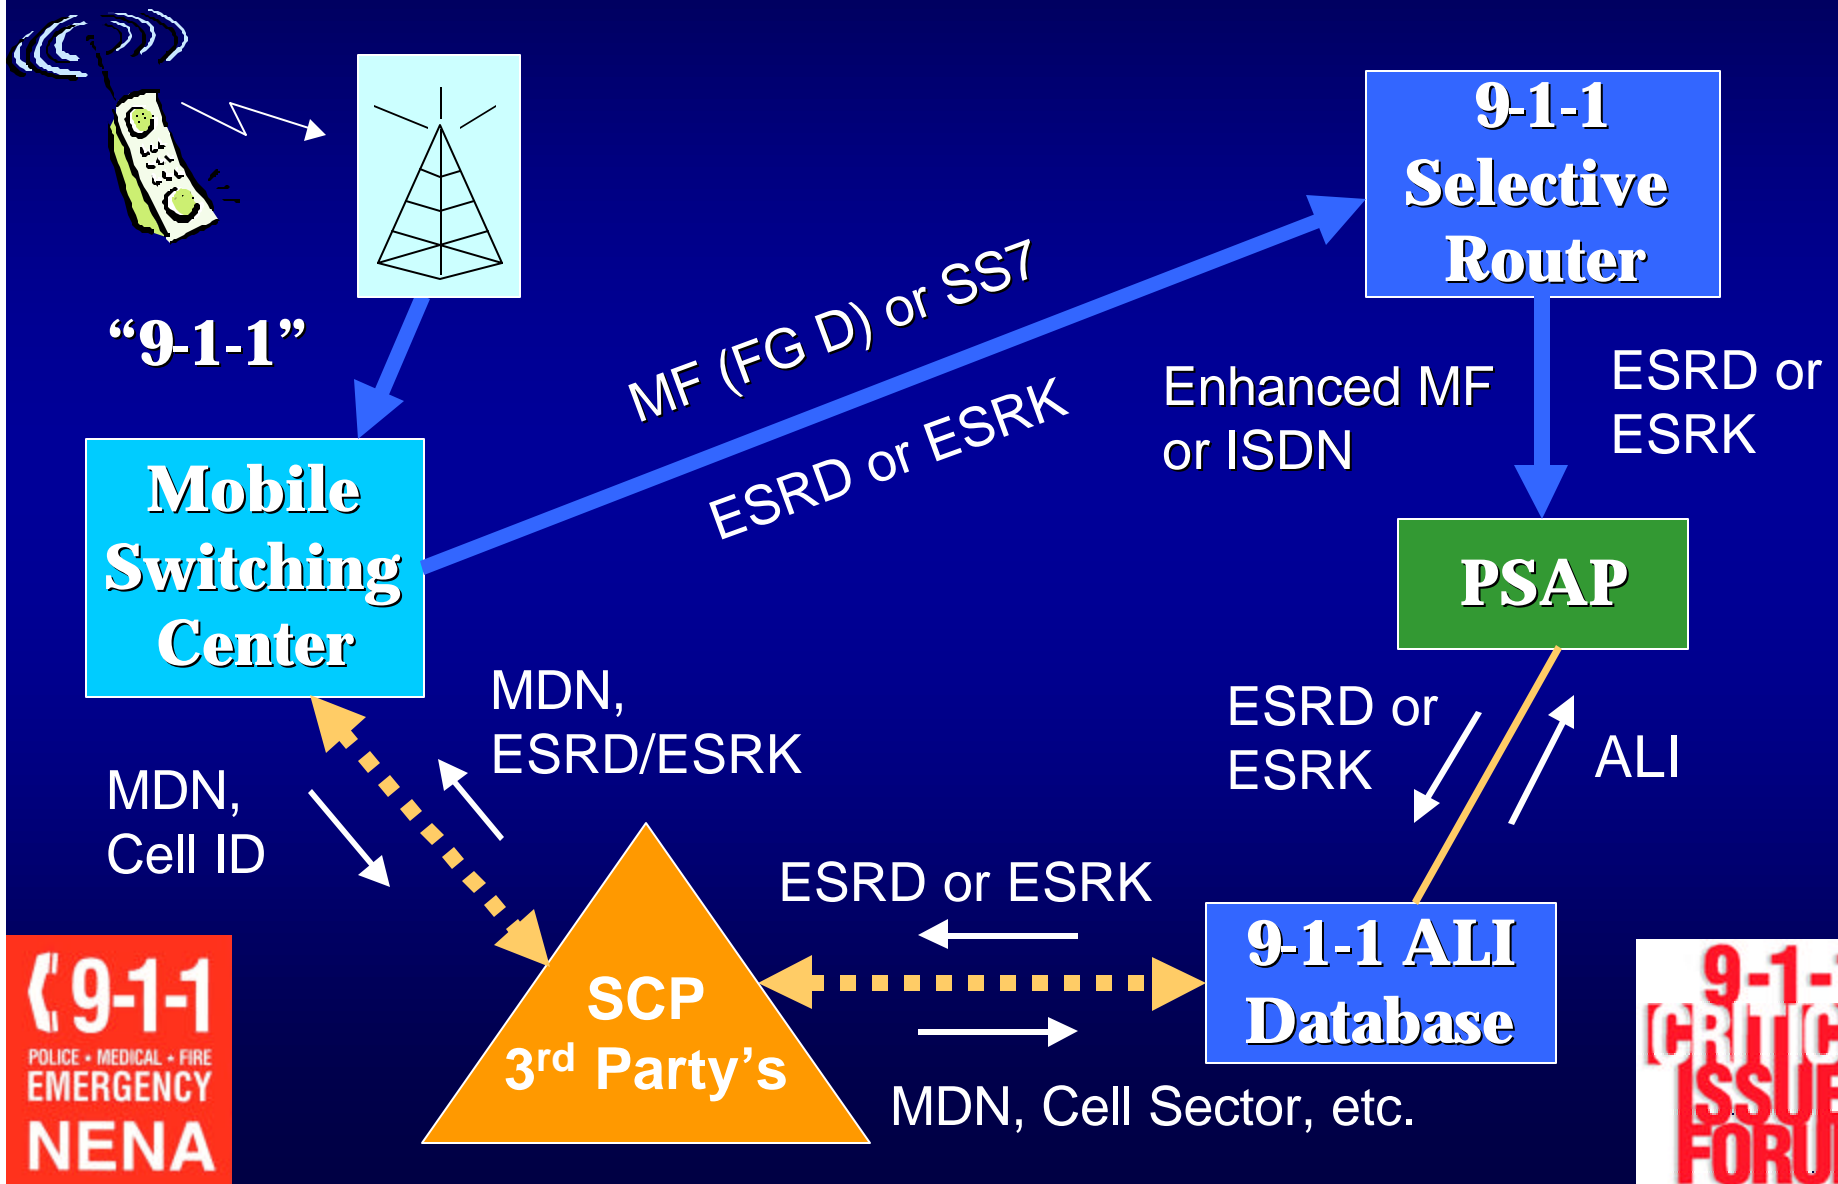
"9-1-1"

9-1-1 Selective Router

MF (FG D) or SS7

ESRD or ESRK

Enhanced MF or ISDN

ESRD or ESRK

Mobile Switching Center

PSAP

MDN, ESRD/ESRK

ESRD or ESRK

ALI

MDN, Cell ID

ESRD or ESRK

SCP 3$^{rd}$ Party's

9-1-1 ALI Database

MDN, Cell Sector, etc.

9-1-1 POLICE • MEDICAL • FIRE EMERGENCY NENA

9-1- CRITIC ISSUE FORU